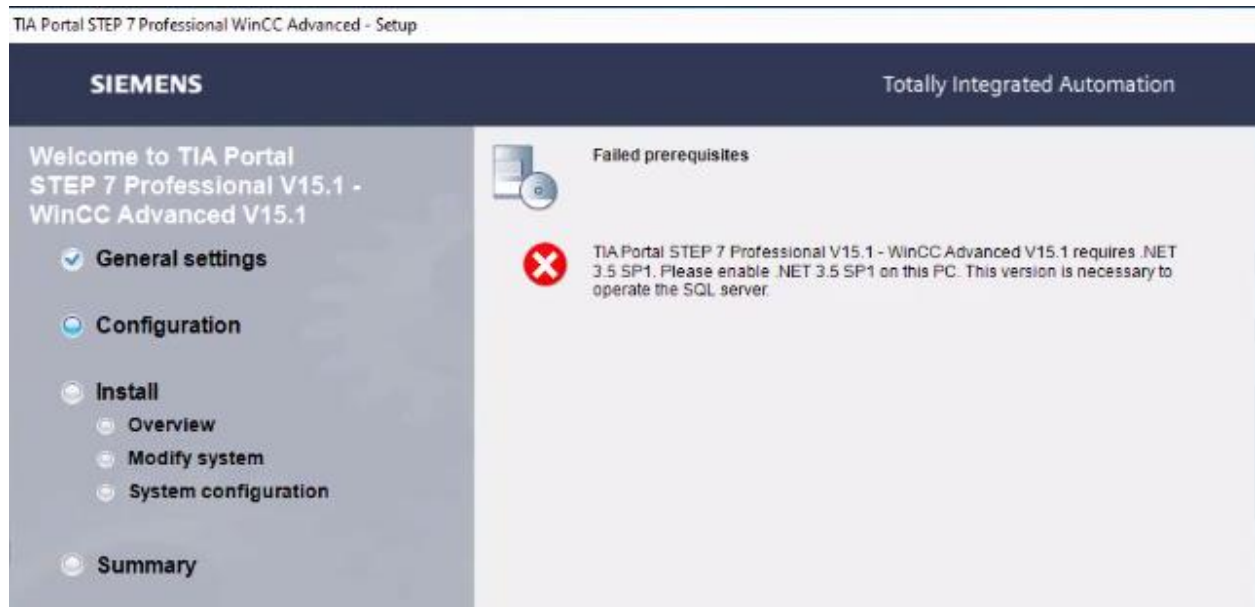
TIA Portal STEP 7 Professional WinCC Advanced - Setup

SIEMENS

Totally Integrated Automation

Welcome to TIA Portal STEP 7 Professional V15.1 - WinCC Advanced V15.1

General settings

Configuration

Install

Overview

Modify system

System configuration

Summary

Failed prerequisites

TIA Portal STEP 7 Professional V15.1 - WinCC Advanced V15.1 requires .NET 3.5 SP1. Please enable .NET 3.5 SP1 on this PC. This version is necessary to operate the SQL server.